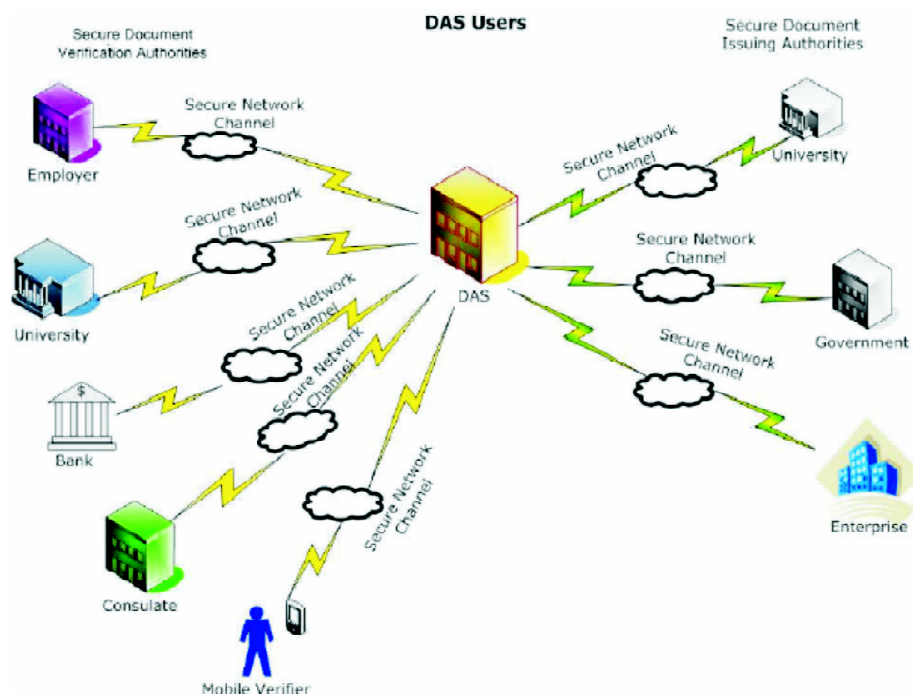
DAS Users

Secure Document Verification Authorities

Secure Document Issuing Authorities

Secure Network Channel

Employer

Secure Network Channel

University

Secure Network Channel

Bank

Secure Network Channel

Consulate

Secure Network Channel

Mobile Verifier

DAS

Secure Network Channel

University

Secure Network Channel

Government

Secure Network Channel

Enterprise